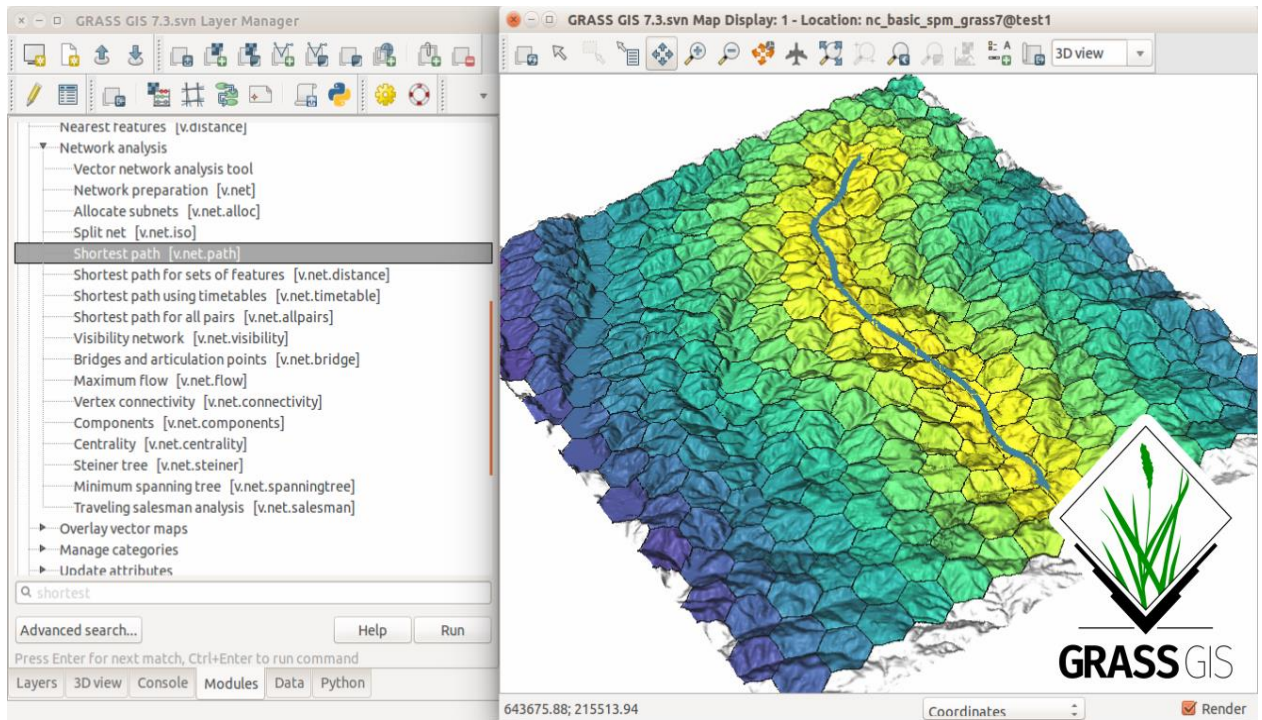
GRASS GIS 7.3.svn Layer Manager

Nearest features [v.distance]
Network analysis
Vector network analysis tool
Network preparation [v.net]
Allocate subnets [v.net.alloc]
Split net [v.net.iso]
Shortest path [v.net.path]
Shortest path for sets of features [v.net.distance]
Shortest path using timetables [v.net.timetable]
Shortest path for all pairs [v.net.allpairs]
Visibility network [v.net.visibility]
Bridges and articulation points [v.net.bridge]
Maximum flow [v.net.flow]
Vertex connectivity [v.net.connectivity]
Components [v.net.components]
Centrality [v.net.centrality]
Steiner tree [v.net.steiner]
Minimum spanning tree [v.net.spanningtree]
Traveling salesman analysis [v.net.salesman]
Overlay vector maps
Manage categories
Update attributes

shortest

Advanced search...
Help
Run

Press Enter for next match, Ctrl+Enter to run command

Layers
3D view
Console
Modules
Data
Python

GRASS GIS 7.3.svn Map Display: 1 - Location: nc_basic_spm_grass7@test1

3D view

GRASS GIS

643675.88; 215513.94
Coordinates
Render